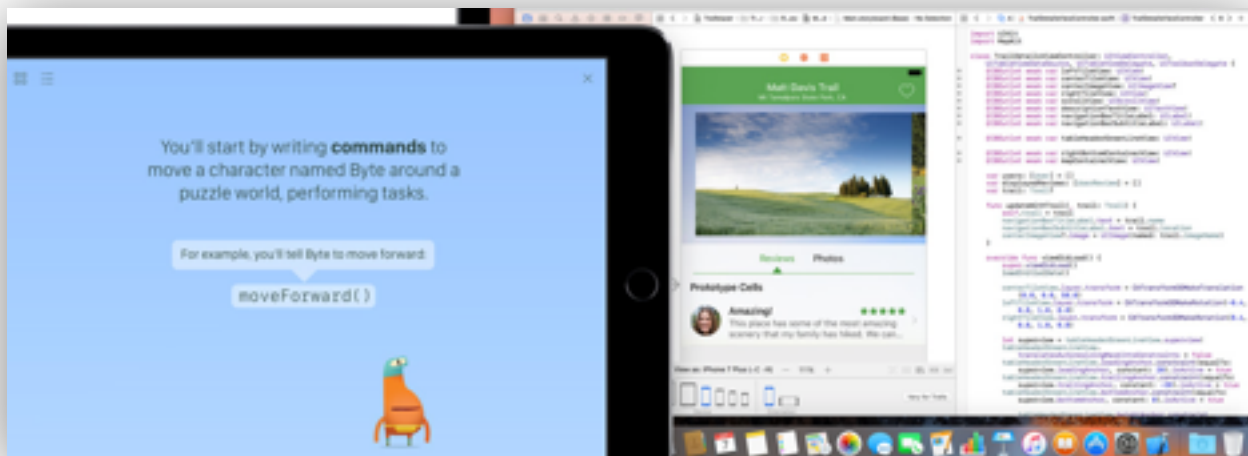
You'll start by writing **commands** to move a character named Byte around a puzzle world, performing tasks.

For example, you'll tell Byte to move forward:

moveForward()

Matt Davis Trail

Reviews

Photos

Prototype Cells

Amazing!

★★★★★

This place has some of the most amazing scenery that my family has hiked. We can...

import UIKit